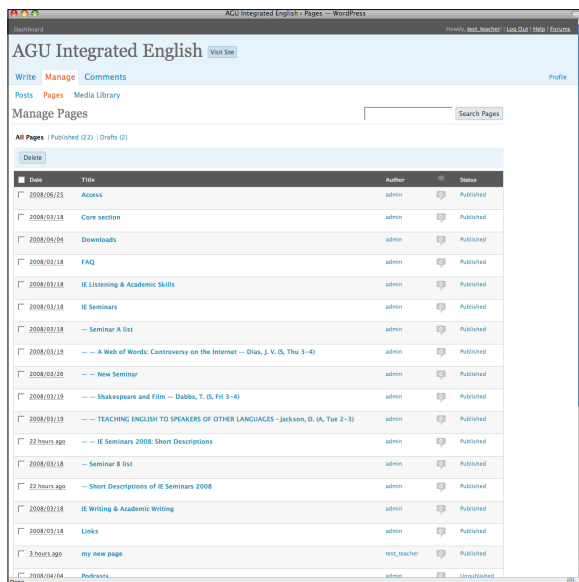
AGU Integrated English › Pages — WordPress

Dashboard

Howdy, test_teacher! | Log Out | Help | Forums

AGU Integrated English Visit Site

Write Manage Comments

Profile

Posts Pages Media Library

Manage Pages

Search Pages

All Pages | Published (22) | Drafts (2)

Delete

| | Date | Title | Author | | Status |
|---|---|---|---|---|---|
| | 2008/06/25 | Access | admin | | Published |
| | 2008/03/18 | Core section | admin | | Published |
| | 2008/04/04 | Downloads | admin | | Published |
| | 2008/03/18 | FAQ | admin | | Published |
| | 2008/03/18 | IE Listening & Academic Skills | admin | | Published |
| | 2008/03/18 | IE Seminars | admin | | Published |
| | 2008/03/18 | — Seminar A list | admin | | Published |
| | 2008/03/19 | — — A Web of Words: Controversy on the Internet — Dias, J. V. (S, Thu 3-4) | admin | | Published |
| | 2008/03/26 | — — New Seminar | admin | | Published |
| | 2008/03/19 | — — Shakespeare and Film — Dabbs, T. (S, Fri 3-4) | admin | | Published |
| | 2008/03/19 | — — TEACHING ENGLISH TO SPEAKERS OF OTHER LANGUAGES -Jackson, D. (A, Tue 2-3) | admin | | Published |
| | 22 hours ago | — — IE Seminars 2008: Short Descriptions | admin | | Published |
| | 2008/03/18 | — Seminar B list | admin | | Published |
| | 22 hours ago | — Short Descriptions of IE Seminars 2008 | admin | | Published |
| | 2008/03/18 | IE Writing & Academic Writing | admin | | Published |
| | 2008/03/18 | Links | admin | | Published |
| | 3 hours ago | my new page | test_teacher | | Published |
| | 2008/04/04 | Podcasts | admin | | Unpublished |